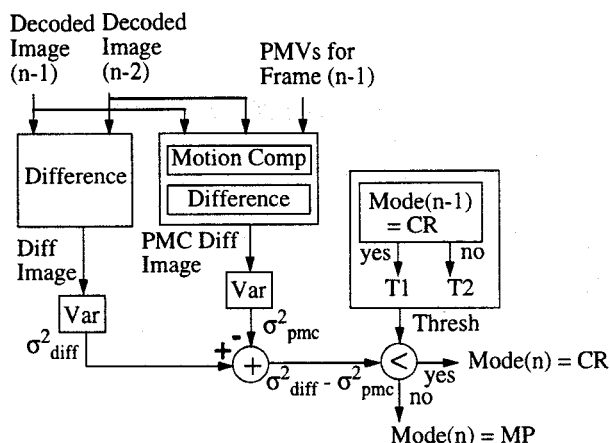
Decoded Image (n-1)

Decoded Image (n-2)

PMVs for Frame (n-1)

Difference

Motion Comp

Difference

Mode(n-1) = CR

yes

no

T1

T2

Diff Image

PMC Diff Image

Var

Var

$\sigma^2_{diff}$

$\sigma^2_{pmc}$

Thresh

+

-

+

<

$\sigma^2_{diff} - \sigma^2_{pmc}$

yes

Mode(n) = CR

no

Mode(n) = MP